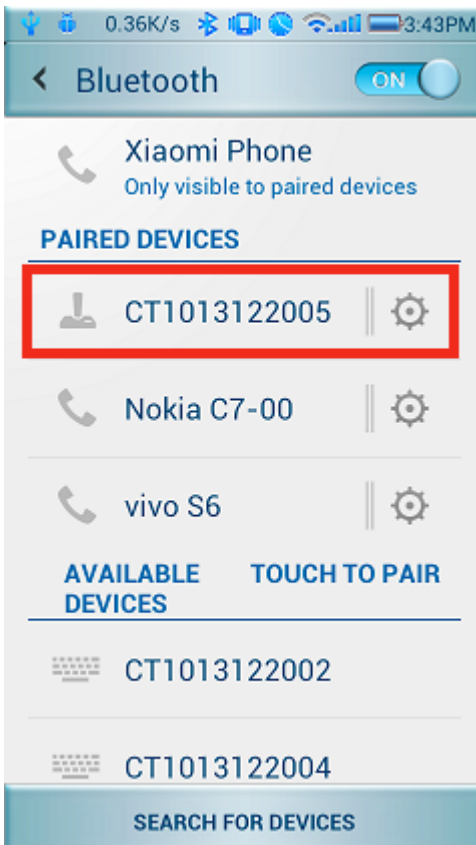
0.36K/s 3:43PM

Bluetooth ON

Xiaomi Phone
Only visible to paired devices

PAIRED DEVICES

CT1013122005

Nokia C7-00

vivo S6

AVAILABLE DEVICES

TOUCH TO PAIR

CT1013122002

CT1013122004

SEARCH FOR DEVICES